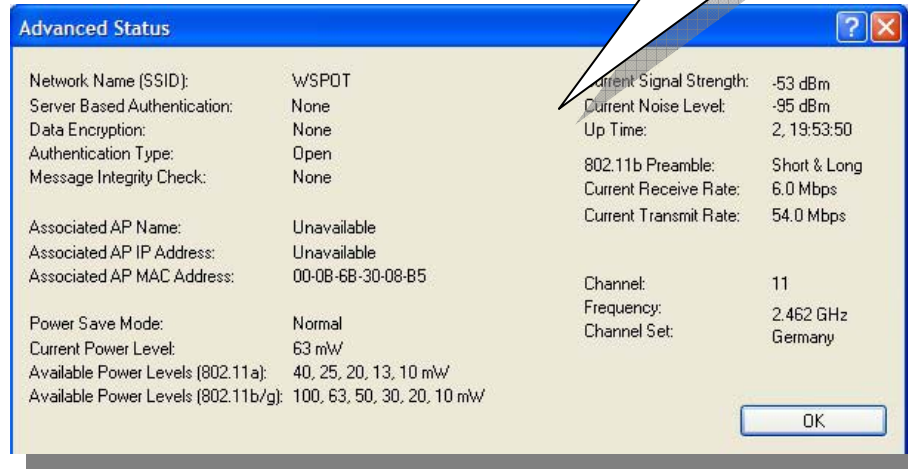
Advanced Status

Network Name (SSID): WSPOT
Server Based Authentication: None
Data Encryption: None
Authentication Type: Open
Message Integrity Check: None

Associated AP Name: Unavailable
Associated AP IP Address: Unavailable
Associated AP MAC Address: 00-0B-6B-30-08-B5

Power Save Mode: Normal
Current Power Level: 63 mW
Available Power Levels (802.11a): 40, 25, 20, 13, 10 mW
Available Power Levels (802.11b/g): 100, 63, 50, 30, 20, 10 mW

Current Signal Strength: -53 dBm
Current Noise Level: -95 dBm
Up Time: 2, 19:53:50

802.11b Preamble: Short & Long
Current Receive Rate: 6.0 Mbps
Current Transmit Rate: 54.0 Mbps

Channel: 11
Frequency: 2.462 GHz
Channel Set: Germany

OK